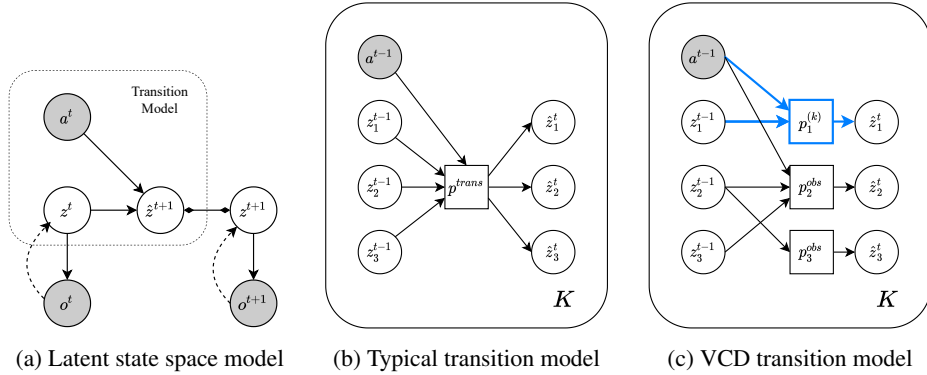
Transition Model

$a^t$

$z^t$

$\hat{z}^{t+1}$

$z^{t+1}$

$o^t$

$o^{t+1}$

(a) Latent state space model

$a^{t-1}$

$z_1^{t-1}$

$z_2^{t-1}$

$z_3^{t-1}$

$p^{trans}$

$\hat{z}_1^t$

$\hat{z}_2^t$

$\hat{z}_3^t$

$K$

(b) Typical transition model

$a^{t-1}$

$z_1^{t-1}$

$z_2^{t-1}$

$z_3^{t-1}$

$p_1^{(k)}$

$p_2^{obs}$

$p_3^{obs}$

$\hat{z}_1^t$

$\hat{z}_2^t$

$\hat{z}_3^t$

$K$

(c) VCD transition model